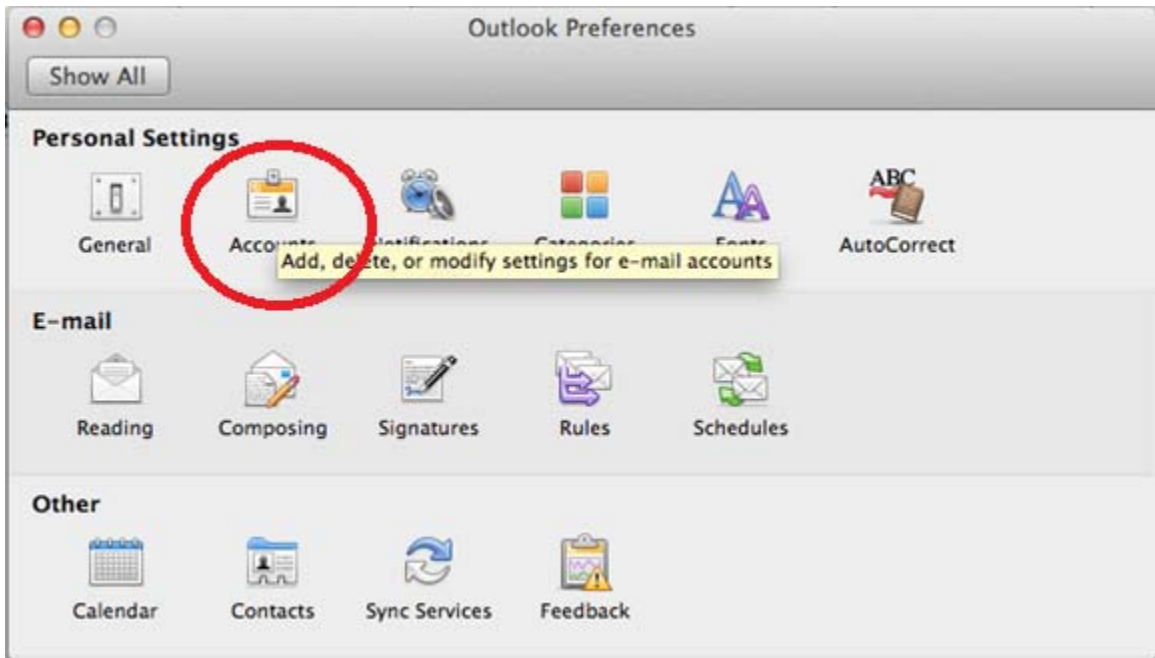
Outlook Preferences

Show All

Personal Settings

General

Accounts

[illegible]

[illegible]

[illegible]

ABC

AutoCorrect

Add, delete, or modify settings for e-mail accounts

E-mail

Reading

Composing

Signatures

Rules

Schedules

Other

Calendar

Contacts

Sync Services

Feedback